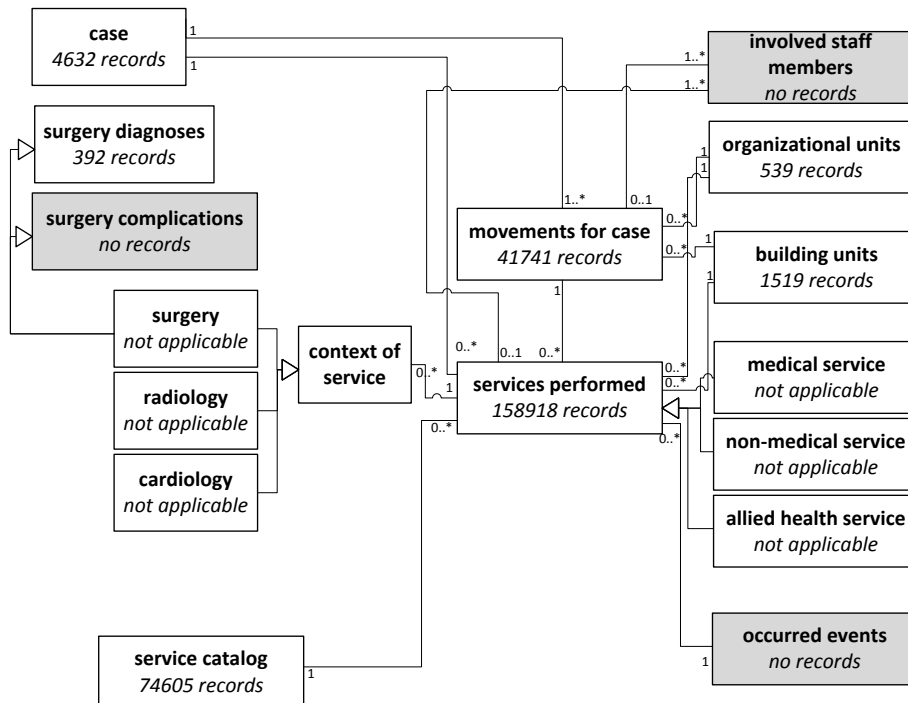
case
4632 records

1
1

1..*
1..*

involved staff members
no records

surgery diagnoses
392 records

surgery complications
no records

organizational units
539 records

1
1

1..*
0..1

movements for case
41741 records

0..*
0..*

1

building units
1519 records

1

1

surgery
not applicable

radiology
not applicable

cardiology
not applicable

context of service

0..*
1

0..*
0..1
0..*

services performed
158918 records

0..*
0..*

0..*

0..*

medical service
not applicable

non-medical service
not applicable

allied health service
not applicable

occurred events
no records

1

service catalog
74605 records

1